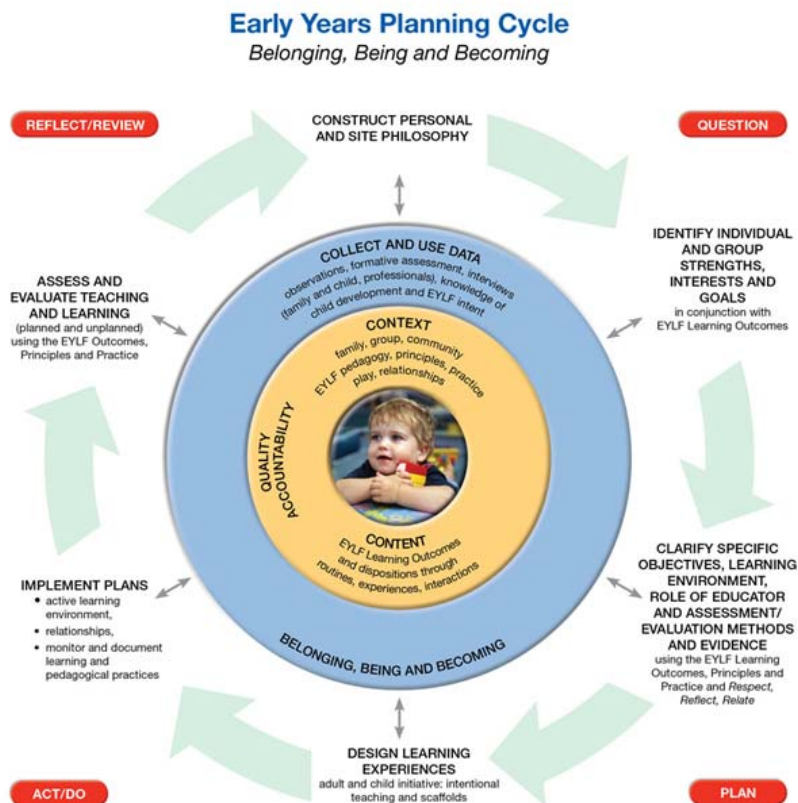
Early Years Planning Cycle
Belonging, Being and Becoming

REFLECT/REVIEW

CONSTRUCT PERSONAL AND SITE PHILOSOPHY

QUESTION

IDENTIFY INDIVIDUAL AND GROUP STRENGTHS, INTERESTS AND GOALS
in conjunction with EYLF Learning Outcomes

ASSESS AND EVALUATE TEACHING AND LEARNING
(planned and unplanned) using the EYLF Outcomes, Principles and Practice

COLLECT AND USE DATA
observations, formative assessment, interviews (family and child, professionals), knowledge of child development and EYLF intent

CONTEXT
family, group, community EYLF pedagogy, principles, practice play, relationships

QUALITY ACCOUNTABILITY

CONTENT
EYLF Learning Outcomes and dispositions through routines, experiences, interactions

BELONGING, BEING AND BECOMING

CLARIFY SPECIFIC OBJECTIVES, LEARNING ENVIRONMENT, ROLE OF EDUCATOR AND ASSESSMENT/ EVALUATION METHODS AND EVIDENCE
using the EYLF Learning Outcomes, Principles and Practice and *Respect, Reflect, Relate*

IMPLEMENT PLANS
• active learning environment,
• relationships,
• monitor and document learning and pedagogical practices

DESIGN LEARNING EXPERIENCES
adult and child initiative: intentional teaching and scaffolds

ACT/DO

PLAN